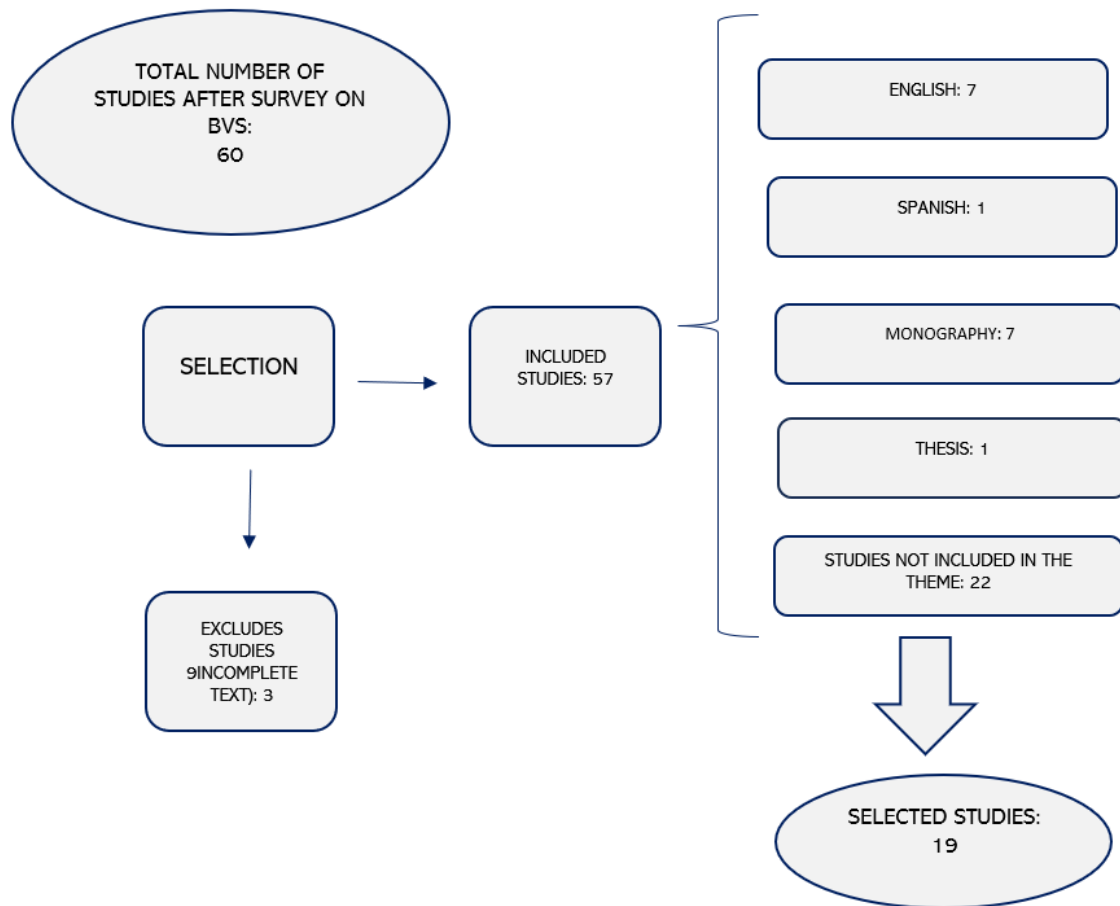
TOTAL NUMBER OF STUDIES AFTER SURVEY ON BVS: 60

SELECTION

INCLUDED STUDIES: 57

ENGLISH: 7

SPANISH: 1

MONOGRAPHY: 7

THESIS: 1

STUDIES NOT INCLUDED IN THE THEME: 22

EXCLUDES STUDIES 9INCOMPLETE TEXT): 3

SELECTED STUDIES: 19